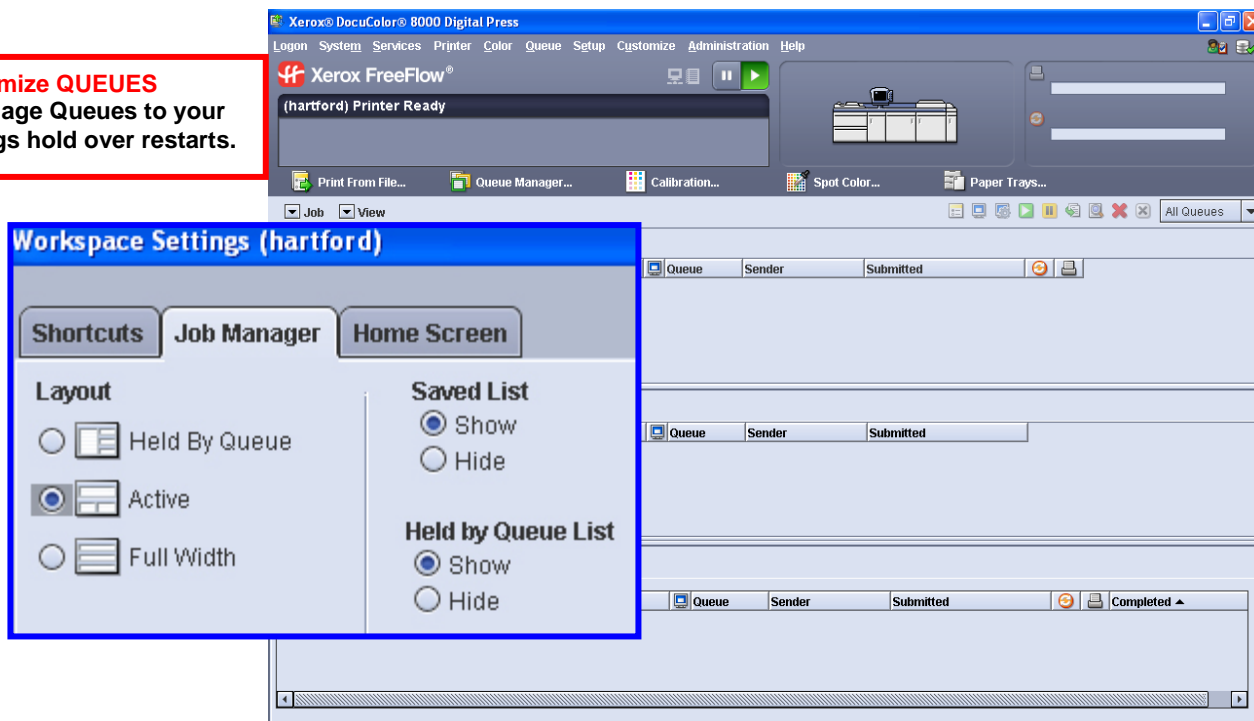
mize QUEUES
age Queues to your
gs hold over restarts.

Xerox® DocuColor® 8000 Digital Press

Logon System Services Printer Color Queue Setup Customize Administration Help

Xerox FreeFlow®

(hartford) Printer Ready

Print From File... Queue Manager... Calibration... Spot Color... Paper Trays...

Job View

All Queues

Workspace Settings (hartford)

Shortcuts Job Manager Home Screen

Layout
Held By Queue
Active
Full Width

Saved List
Show
Hide

Held by Queue List
Show
Hide

| Queue | Sender | Submitted |
|---|---|---|

| Queue | Sender | Submitted |
|---|---|---|

| Queue | Sender | Submitted | Completed ▲ |
|---|---|---|---|